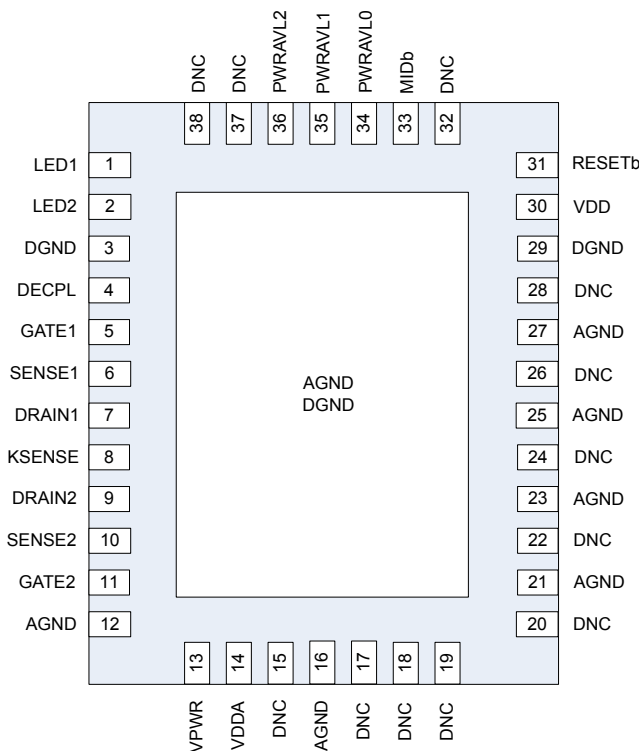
DNC 38
DNC 37
PWRAVL2 36
PWRAVL1 35
PWRAVL0 34
MIDb 33
DNC 32

LED1 1
LED2 2
DGND 3
DECPL 4
GATE1 5
SENSE1 6
DRAIN1 7
KSENSE 8
DRAIN2 9
SENSE2 10
GATE2 11
AGND 12

AGND
DGND

31 RESETb
30 VDD
29 DGND
28 DNC
27 AGND
26 DNC
25 AGND
24 DNC
23 AGND
22 DNC
21 AGND
20 DNC

13 VPWR
14 VDDA
15 DNC
16 AGND
17 DNC
18 DNC
19 DNC